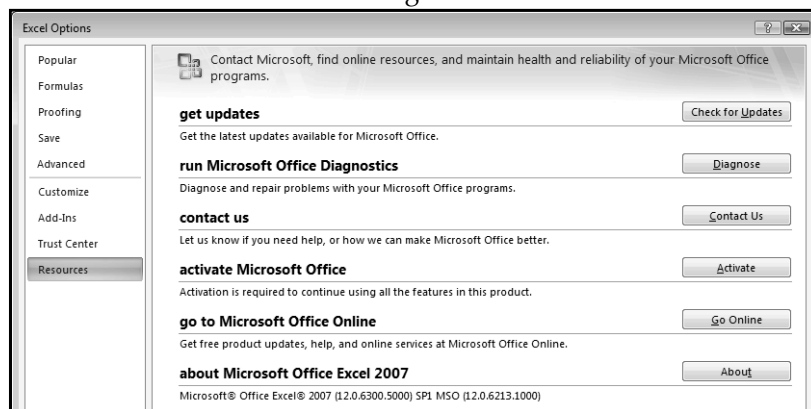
Excel Options

?

Popular
Formulas
Proofing
Save
Advanced
Customize
Add-Ins
Trust Center
Resources

Contact Microsoft, find online resources, and maintain health and reliability of your Microsoft Office programs.

get updates
Check for Updates
Get the latest updates available for Microsoft Office.

run Microsoft Office Diagnostics
Diagnose
Diagnose and repair problems with your Microsoft Office programs.

contact us
Contact Us
Let us know if you need help, or how we can make Microsoft Office better.

activate Microsoft Office
Activate
Activation is required to continue using all the features in this product.

go to Microsoft Office Online
Go Online
Get free product updates, help, and online services at Microsoft Office Online.

about Microsoft Office Excel 2007
About
Microsoft® Office Excel® 2007 (12.0.6300.5000) SP1 MSO (12.0.6213.1000)